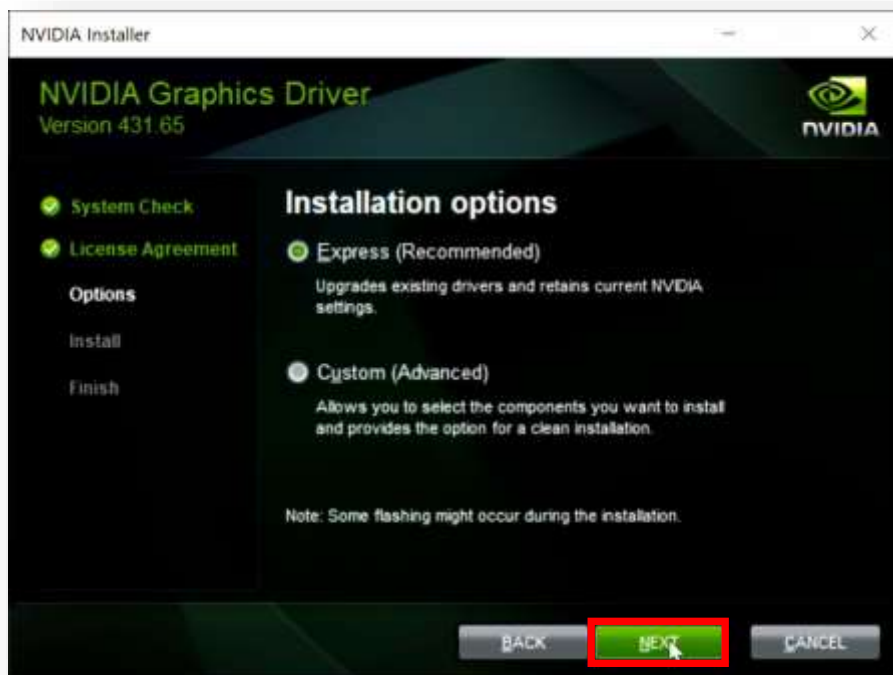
NVIDIA Installer

NVIDIA Graphics Driver
Version 431.65

NVIDIA

System Check
License Agreement
Options
Install
Finish

Installation options

Express (Recommended)
Upgrades existing drivers and retains current NVIDIA settings.

Custom (Advanced)
Allows you to select the components you want to install and provides the option for a clean installation.

Note: Some flashing might occur during the installation.

BACK
NEXT
CANCEL